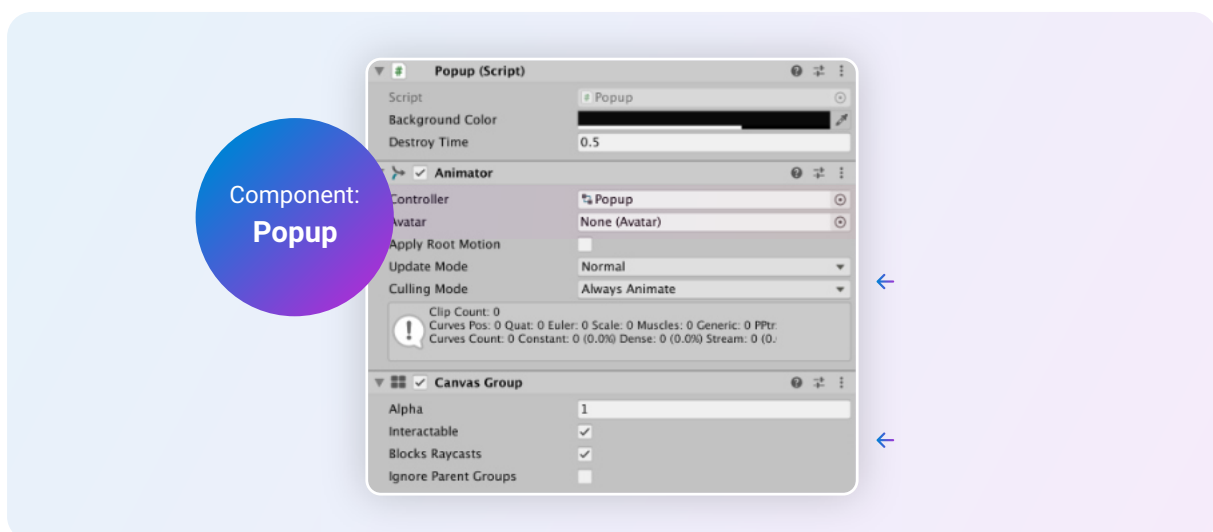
Component:
**Popup**

Popup (Script)
Script | Popup
Background Color
Destroy Time | 0.5

Animator
Controller | Popup
Avatar | None (Avatar)
Apply Root Motion
Update Mode | Normal
Culling Mode | Always Animate

Clip Count: 0
Curves Pos: 0 Quat: 0 Euler: 0 Scale: 0 Muscles: 0 Generic: 0 PPtr
Curves Count: 0 Constant: 0 (0.0%) Dense: 0 (0.0%) Stream: 0 (0.

Canvas Group
Alpha | 1
Interactable
Blocks Raycasts
Ignore Parent Groups